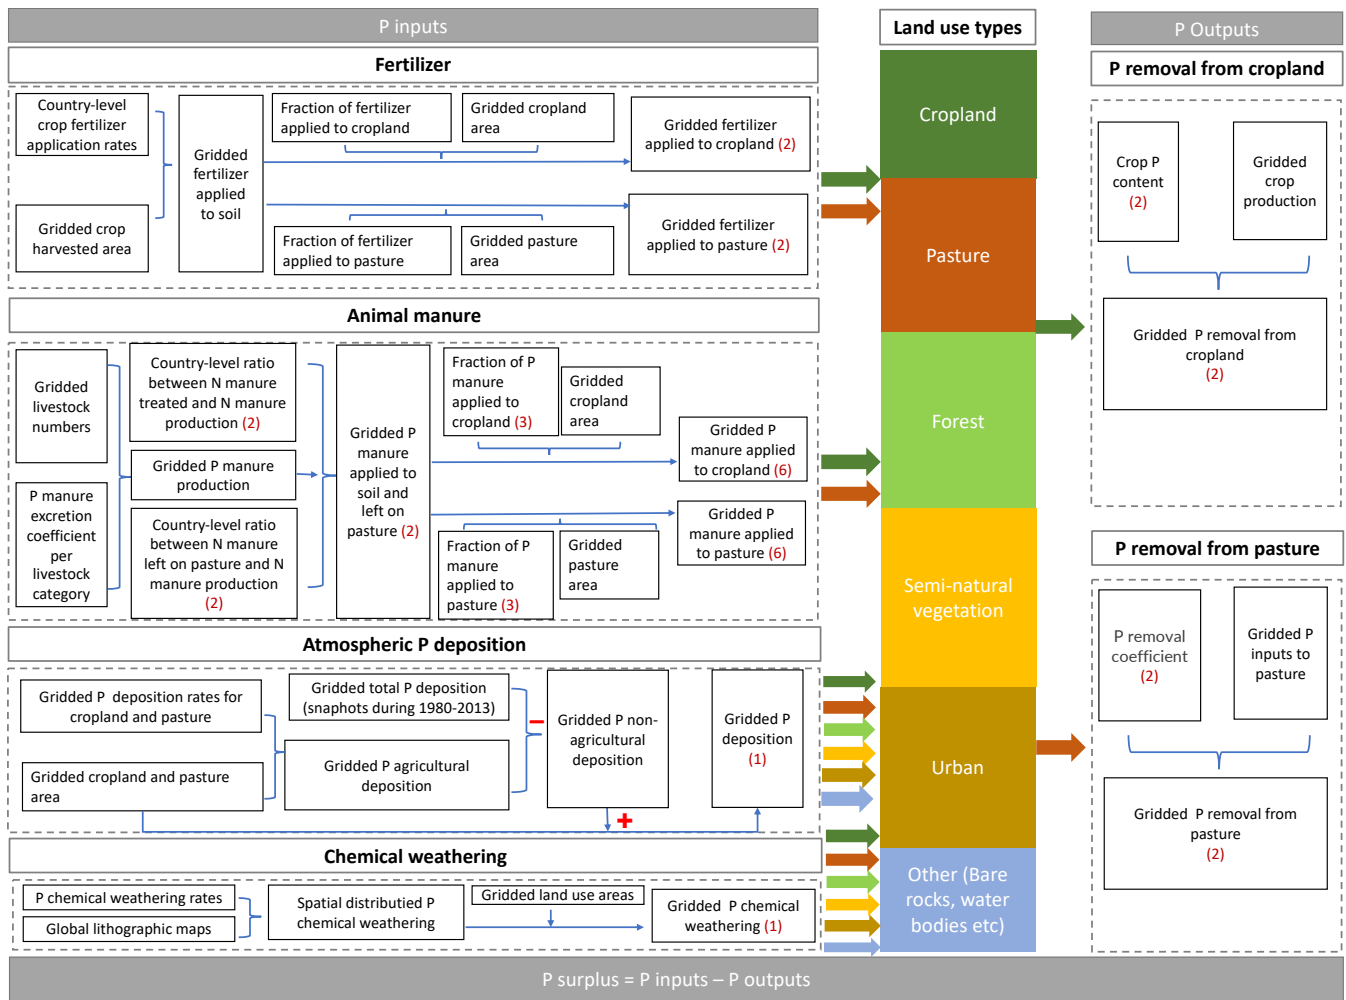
P inputs

Fertilizer

Country-level crop fertilizer application rates

Gridded crop harvested area

Gridded fertilizer applied to soil

Fraction of fertilizer applied to cropland

Gridded cropland area

Gridded fertilizer applied to cropland (2)

Fraction of fertilizer applied to pasture

Gridded pasture area

Gridded fertilizer applied to pasture (2)

Animal manure

Gridded livestock numbers

P manure excretion coefficient per livestock category

Country-level ratio between N manure treated and N manure production (2)

Gridded P manure production

Country-level ratio between N manure left on pasture and N manure production (2)

Gridded P manure applied to soil and left on pasture (2)

Fraction of P manure applied to cropland (3)

Gridded cropland area

Gridded P manure applied to cropland (6)

Fraction of P manure applied to pasture (3)

Gridded pasture area

Gridded P manure applied to pasture (6)

Atmospheric P deposition

Gridded P deposition rates for cropland and pasture

Gridded cropland and pasture area

Gridded total P deposition (snaphots during 1980-2013)

Gridded P agricultural deposition

−

Gridded P non-agricultural deposition

+

Gridded P deposition (1)

Chemical weathering

P chemical weathering rates

Global lithographic maps

Spatial distributed P chemical weathering

Gridded land use areas

Gridded P chemical weathering (1)

Land use types

Cropland

Pasture

Forest

Semi-natural vegetation

Urban

Other (Bare rocks, water bodies etc)

P Outputs

P removal from cropland

Crop P content (2)

Gridded crop production

Gridded P removal from cropland (2)

P removal from pasture

P removal coefficient (2)

Gridded P inputs to pasture

Gridded P removal from pasture (2)

P surplus = P inputs – P outputs